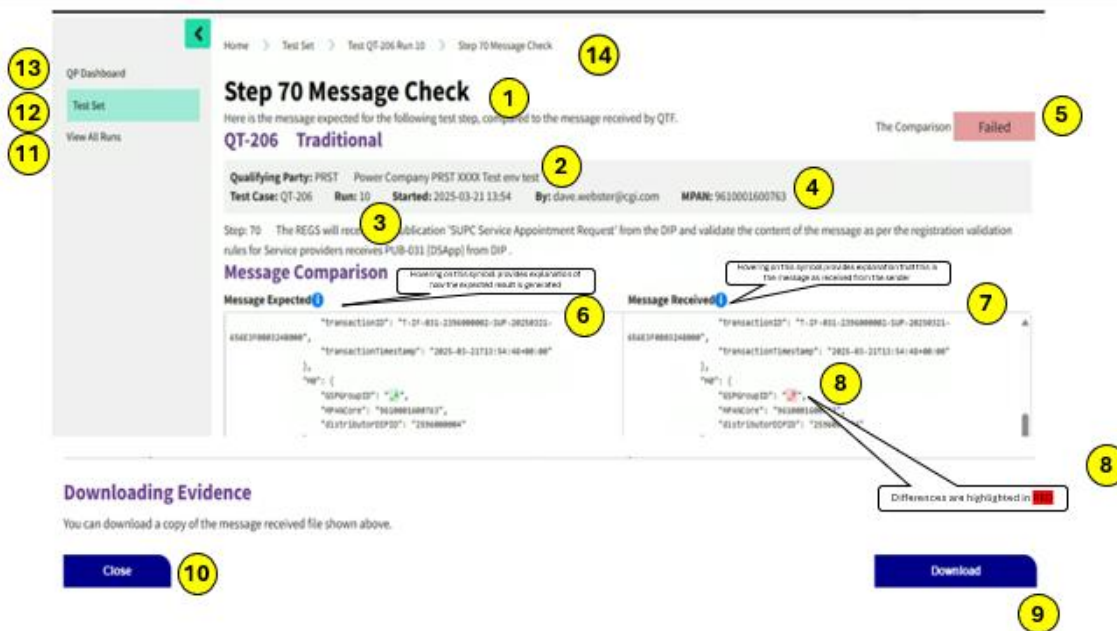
13
QP Dashboard
12
Test Set
11
View All Runs

Home > Test Set > Test QT-206 Run 10 > Step 70 Message Check
14

Step 70 Message Check
1
Here is the message expected for the following test step, compared to the message received by QTF.

The Comparison Failed
5

QT-206 Traditional

Qualifying Party: PRST Power Company PRST XXXX Test env test
2
Test Case: QT-206 Run: 10 Started: 2025-03-21 13:54 By: dave.webster@cgi.com MPAN: 9610001600763
4

Step: 70 The REGS will rece
3
publication 'SUPC Service Appointment Request' from the DIP and validate the content of the message as per the registration validation rules for Service providers receives PUB-031 (DSApp) from DIP .

Message Comparison

Hovering on this symbol provides explanation of how the expected result is generated
6
Hovering on this symbol provides explanation that this is the message as received from the sender
7

Message Expected
"transactionID": "T-IF-031-2396000002-SUP-20250321-65AE3F0003248000",
"transactionTimestamp": "2025-03-21T13:54:40+00:00"
},
"MD": {
"GSPGroupID": "_A",
"MPANCore": "9610001600763",
"distributorDIPID": "2396000004"

Message Received
"transactionID": "T-IF-031-2396000002-SUP-20250321-65AE3F0003248000",
"transactionTimestamp": "2025-03-21T13:54:40+00:00"
},
"MD": {
"GSPGroupID": "_B",
"MPANCore": "961000160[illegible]",
"distributorDIPID": "2396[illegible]"
8

8
Differences are highlighted in RED

Downloading Evidence
You can download a copy of the message received file shown above.

Close
10

Download
9